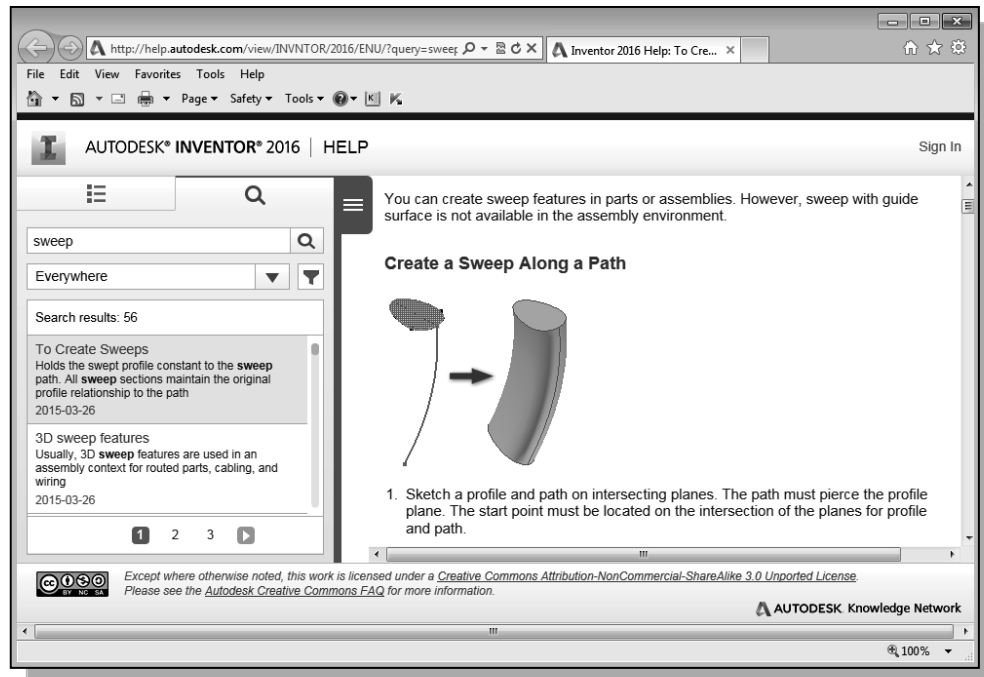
http://help.autodesk.com/view/INVNTOR/2016/ENU/?query=sweep

Inventor 2016 Help: To Cre...

File Edit View Favorites Tools Help

Page ▾ Safety ▾ Tools ▾

AUTODESK® INVENTOR® 2016 | HELP

Sign In

sweep

Everywhere

Search results: 56

To Create Sweeps
Holds the swept profile constant to the **sweep** path. All **sweep** sections maintain the original profile relationship to the path
2015-03-26

3D sweep features
Usually, 3D **sweep** features are used in an assembly context for routed parts, cabling, and wiring
2015-03-26

1 2 3

You can create sweep features in parts or assemblies. However, sweep with guide surface is not available in the assembly environment.

**Create a Sweep Along a Path**

1. Sketch a profile and path on intersecting planes. The path must pierce the profile plane. The start point must be located on the intersection of the planes for profile and path.

*Except where otherwise noted, this work is licensed under a Creative Commons Attribution-NonCommercial-ShareAlike 3.0 Unported License.*
*Please see the Autodesk Creative Commons FAQ for more information.*

AUTODESK. Knowledge Network

100%